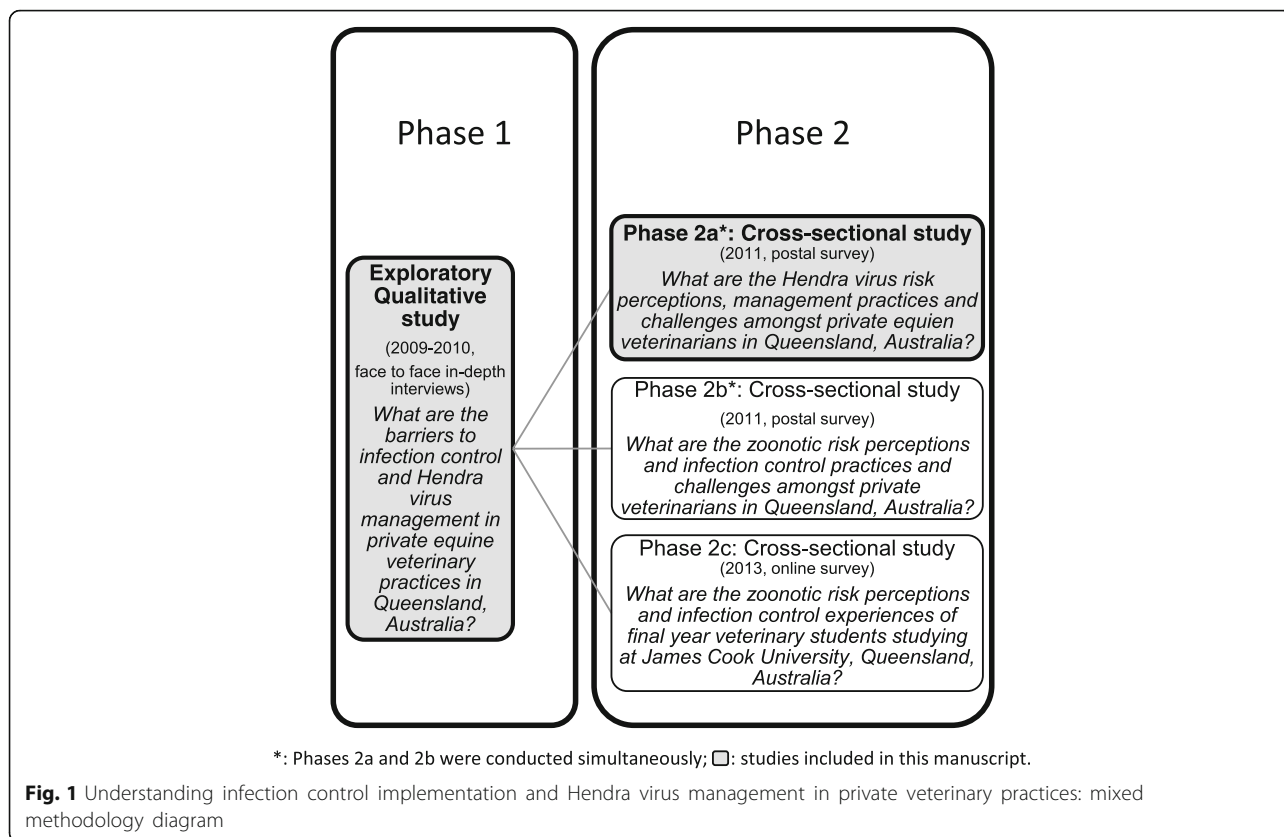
Phase 1

Exploratory Qualitative study

(2009-2010, face to face in-depth interviews)

*What are the barriers to infection control and Hendra virus management in private equine veterinary practices in Queensland, Australia?*

Phase 2

**Phase 2a*: Cross-sectional study**
(2011, postal survey)
*What are the Hendra virus risk perceptions, management practices and challenges amongst private equien veterinarians in Queensland, Australia?*

Phase 2b*: Cross-sectional study
(2011, postal survey)
*What are the zoonotic risk perceptions and infection control practices and challenges amongst private veterinarians in Queensland, Australia?*

Phase 2c: Cross-sectional study
(2013, online survey)
*What are the zoonotic risk perceptions and infection control experiences of final year veterinary students studying at James Cook University, Queensland, Australia?*

*: Phases 2a and 2b were conducted simultaneously; ▢: studies included in this manuscript.

**Fig. 1** Understanding infection control implementation and Hendra virus management in private veterinary practices: mixed methodology diagram